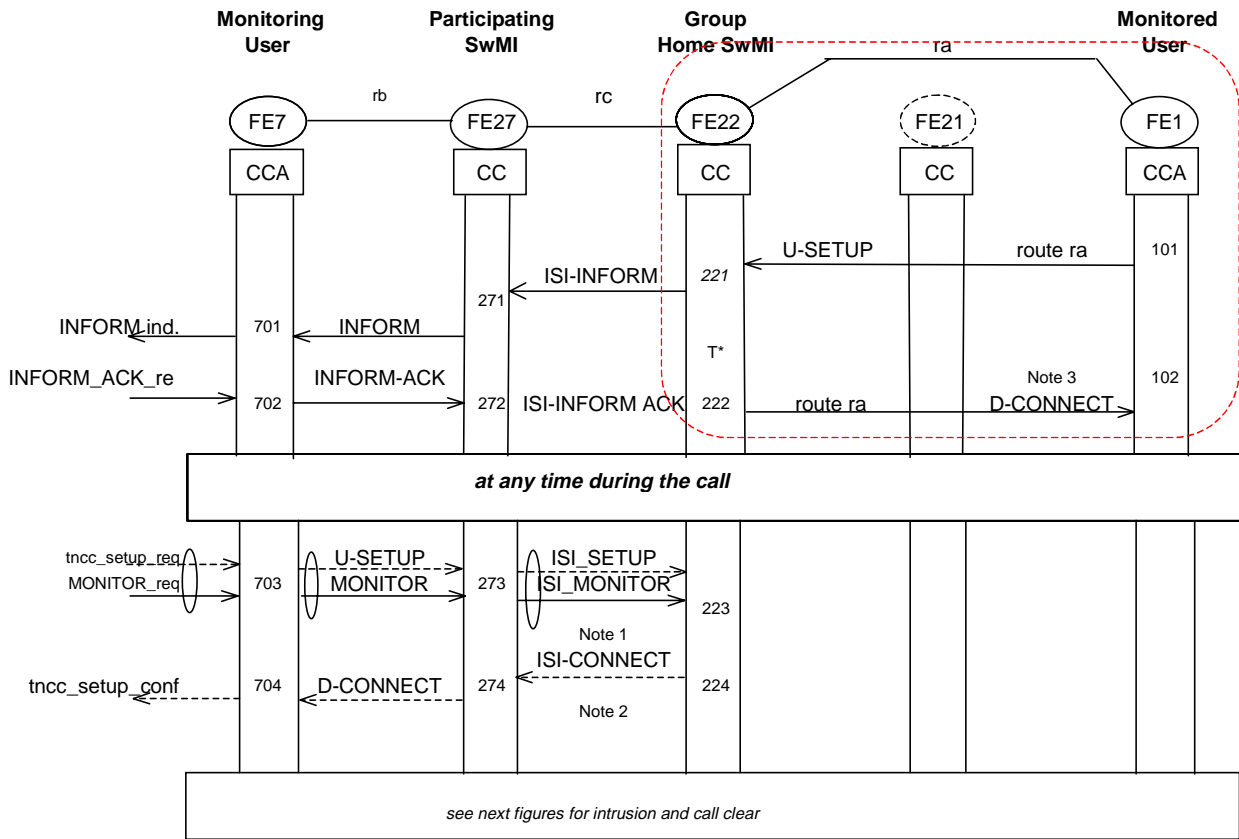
Monitoring User

Participating SwMI

Group Home SwMI

Monitored User

ra

rb

rc

FE7

FE27

FE22

FE21

FE1

CCA

CC

CC

CC

CCA

U-SETUP

route ra

101

ISI-INFORM

221

271

INFORM_ind.

701

INFORM

T*

INFORM_ACK_re

INFORM-ACK

Note 3

102

702

272

ISI-INFORM ACK

222

route ra

D-CONNECT

at any time during the call

tncc_setup_req

U-SETUP

ISI_SETUP

MONITOR_req

703

MONITOR

273

ISI_MONITOR

223

Note 1

ISI-CONNECT

tncc_setup_conf

704

D-CONNECT

274

224

Note 2

see next figures for intrusion and call clear